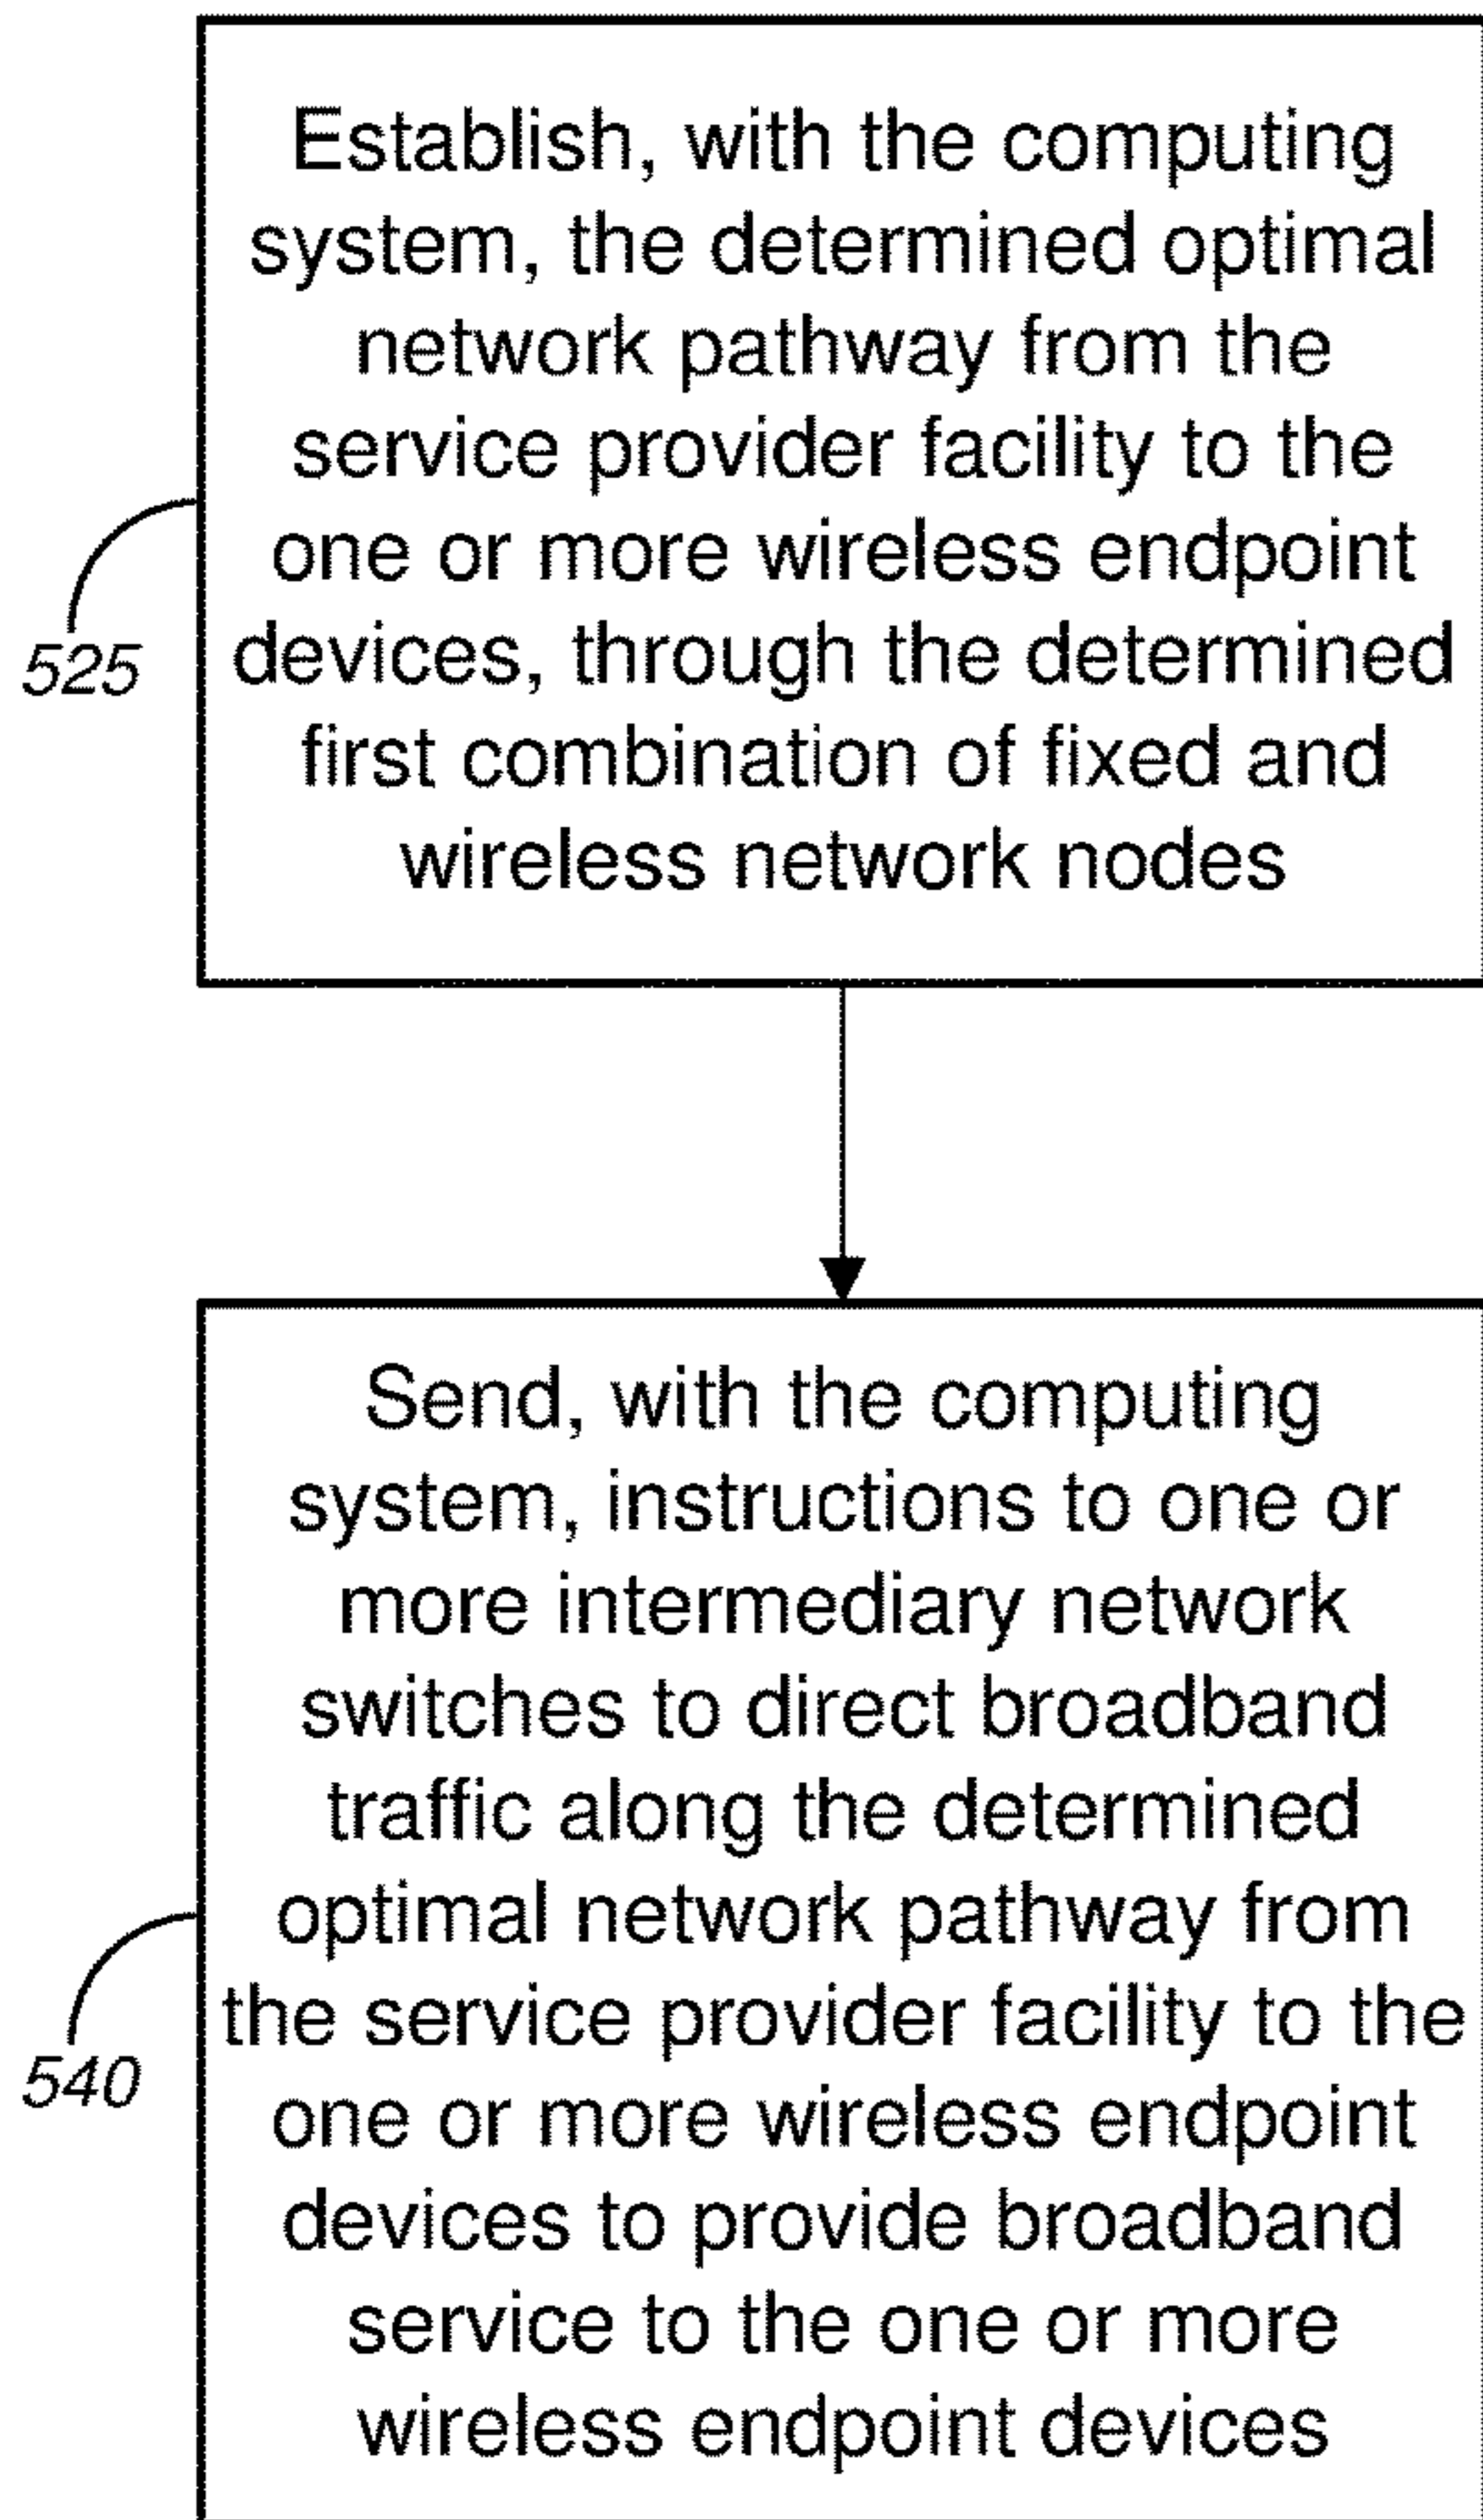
525

Establish, with the computing system, the determined optimal network pathway from the service provider facility to the one or more wireless endpoint devices, through the determined first combination of fixed and wireless network nodes

540

Send, with the computing system, instructions to one or more intermediary network switches to direct broadband traffic along the determined optimal network pathway from the service provider facility to the one or more wireless endpoint devices to provide broadband service to the one or more wireless endpoint devices